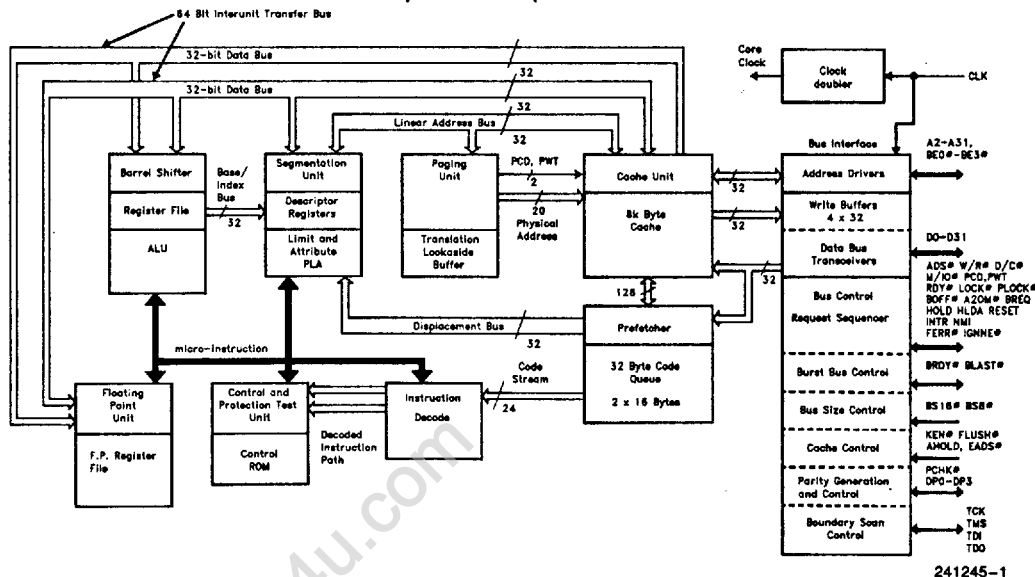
64 Bit Interunit Transfer Bus

32-bit Data Bus

32-bit Data Bus

32

32

Linear Address Bus

32

Core Clock

Clock doubler

CLK

Bus Interface

Barrel Shifter

Register File

ALU

Base/ Index Bus

32

Segmentation Unit

Descriptor Registers

Limit and Attribute PLA

Paging Unit

Translation Lookaside Buffer

PCD, PWT

2

20

Physical Address

Cache Unit

8k Byte Cache

32

32

Address Drivers

Write Buffers 4 x 32

Data Bus Transceivers

Bus Control

Request Sequencer

Burst Bus Control

Bus Size Control

Cache Control

Parity Generation and Control

Boundary Scan Control

A2-A31, BE0#-BE3#

D0-D31

ADS# W/R# D/C# M/IO# PCD,PWT RDY# LOCK# PLOCK# BOFF# A20M# BREQ HOLD HLDA RESET INTR NMI FERR# IGNNE#

BRDY# BLAST#

BS16# BS8#

KEN# FLUSH# AHOLD, EADS#

PCHK# DP0-DP3

TCK TMS TDI TDO

128

32

Displacement Bus

32

Prefetcher

32 Byte Code Queue

2 x 16 Bytes

micro-instruction

Code Stream

24

Floating Point Unit

F.P. Register File

Control and Protection Test Unit

Control ROM

Decoded Instruction Path

Instruction Decode

241245-1